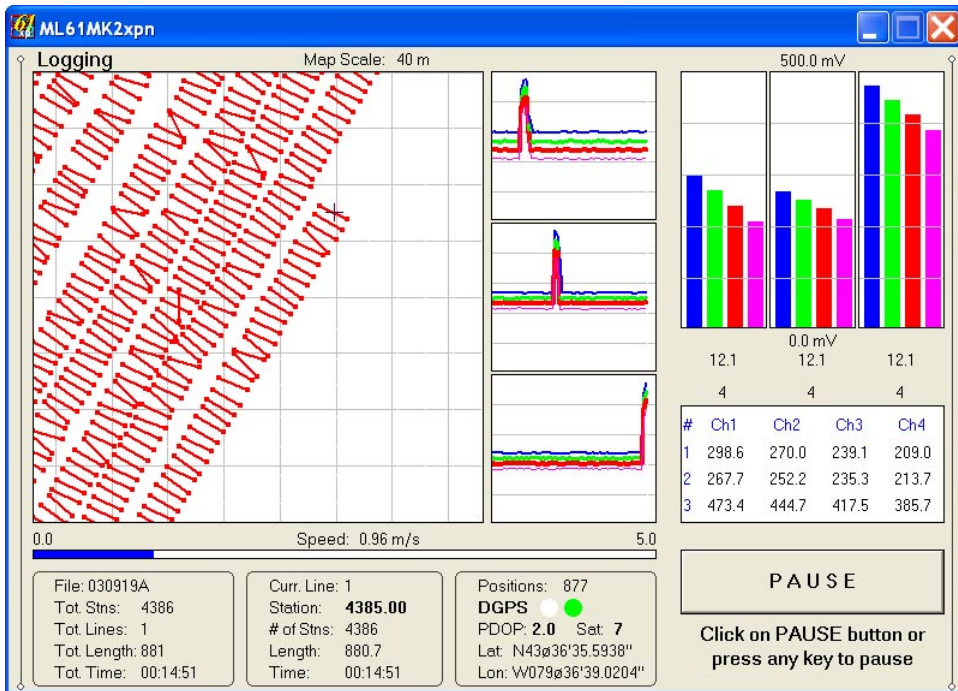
ML61MK2xpn

Logging

Map Scale: 40 m

500.0 mV

0.0 mV

12.1 12.1 12.1

4 4 4

| # | Ch1 | Ch2 | Ch3 | Ch4 |
|---|---|---|---|---|
| 1 | 298.6 | 270.0 | 239.1 | 209.0 |
| 2 | 267.7 | 252.2 | 235.3 | 213.7 |
| 3 | 473.4 | 444.7 | 417.5 | 385.7 |

0.0 Speed: 0.96 m/s 5.0

File: 030919A
Tot. Stns: 4386
Tot. Lines: 1
Tot. Length: 881
Tot. Time: 00:14:51

Curr. Line: 1
Station: 4385.00
# of Stns: 4386
Length: 880.7
Time: 00:14:51

Positions: 877
DGPS
PDOP: 2.0 Sat: 7
Lat: N43ø36'35.5938"
Lon: W079ø36'39.0204"

PAUSE

Click on PAUSE button or press any key to pause